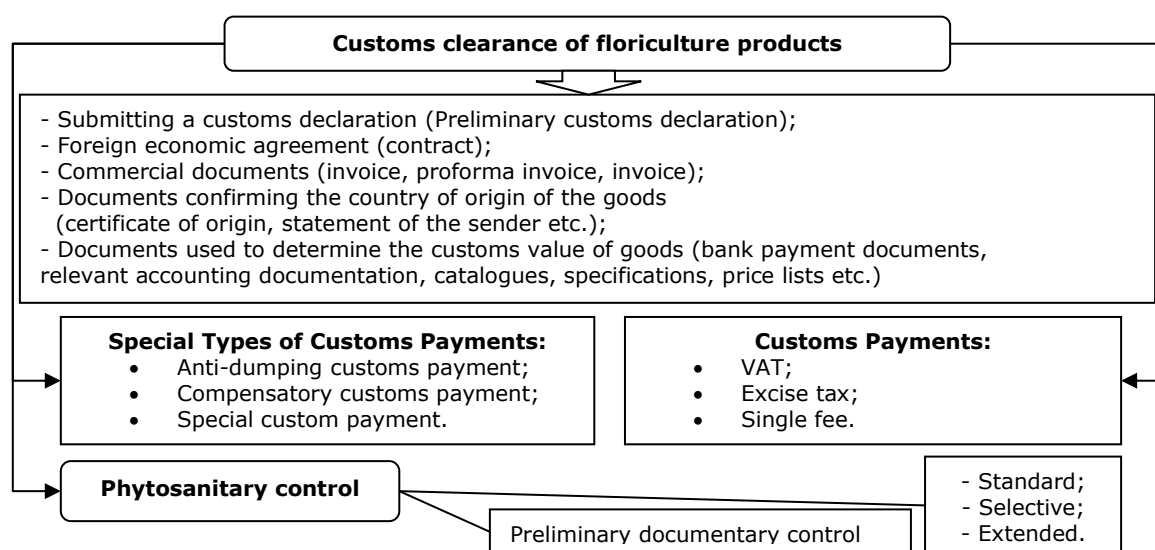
**Customs clearance of floriculture products**

- Submitting a customs declaration (Preliminary customs declaration);
- Foreign economic agreement (contract);
- Commercial documents (invoice, proforma invoice, invoice);
- Documents confirming the country of origin of the goods (certificate of origin, statement of the sender etc.);
- Documents used to determine the customs value of goods (bank payment documents, relevant accounting documentation, catalogues, specifications, price lists etc.)

**Special Types of Customs Payments:**
- Anti-dumping customs payment;
- Compensatory customs payment;
- Special custom payment.

**Customs Payments:**
- VAT;
- Excise tax;
- Single fee.

**Phytosanitary control**

- Standard;
- Selective;
- Extended.

Preliminary documentary control